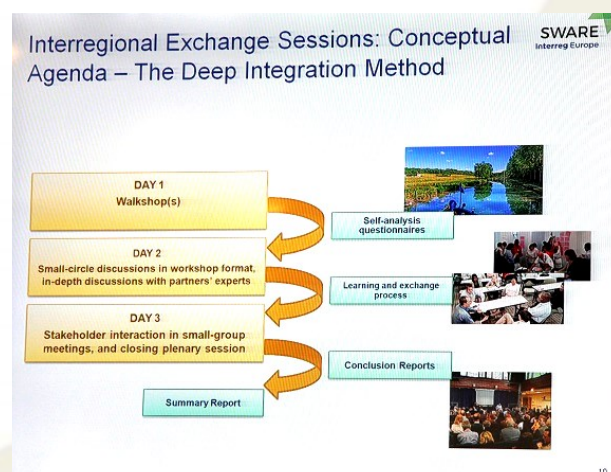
Interregional Exchange Sessions: Conceptual Agenda – The Deep Integration Method

SWARE
Interreg Europe

DAY 1
Walkshop(s)

Self-analysis questionnaires

DAY 2
Small-circle discussions in workshop format, in-depth discussions with partners' experts

Learning and exchange process

DAY 3
Stakeholder interaction in small-group meetings, and closing plenary session

Conclusion Reports

Summary Report

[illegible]